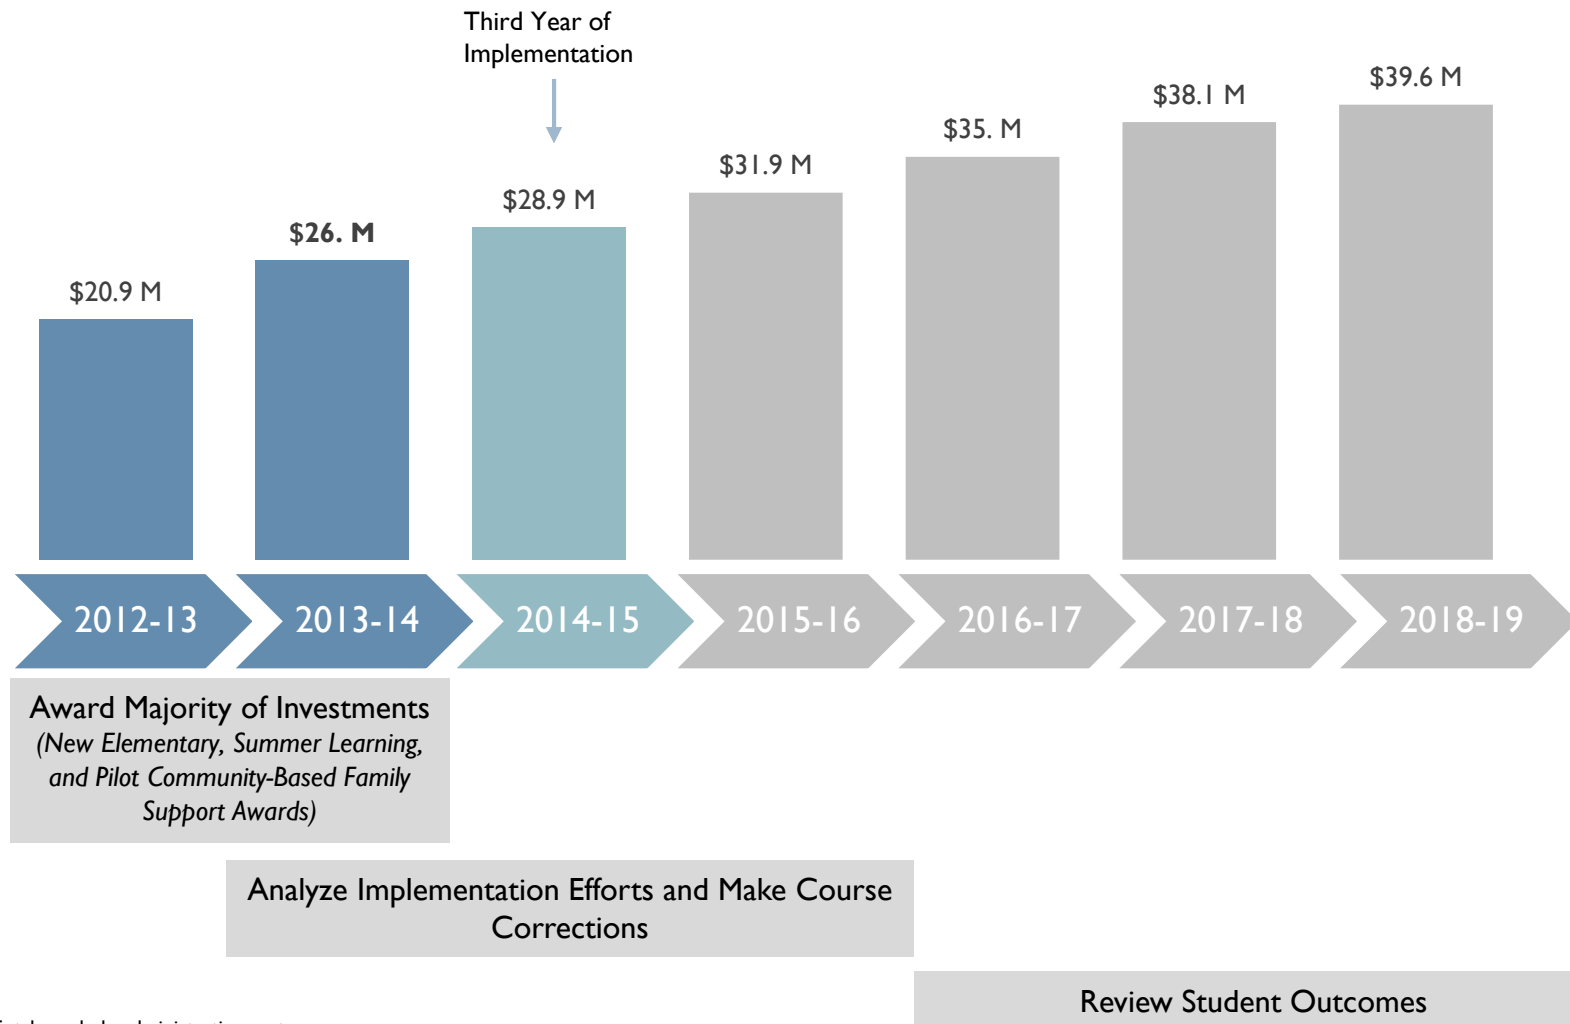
Third Year of Implementation

$20.9 M

$26. M

$28.9 M

$31.9 M

$35. M

$38.1 M

$39.6 M

2012-13

2013-14

2014-15

2015-16

2016-17

2017-18

2018-19

Award Majority of Investments
(New Elementary, Summer Learning, and Pilot Community-Based Family Support Awards)

Analyze Implementation Efforts and Make Course Corrections

Review Student Outcomes

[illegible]